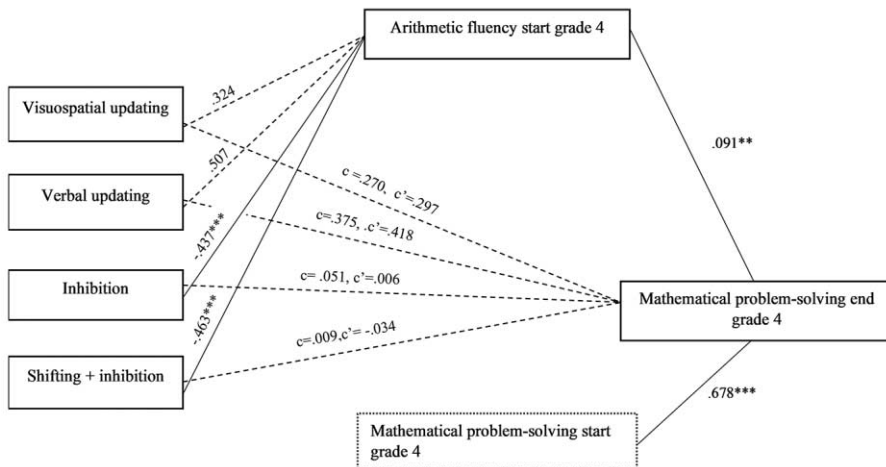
Arithmetic fluency start grade 4

Visuospatial updating

Verbal updating

Inhibition

Shifting + inhibition

.324

.507

-.437***

-.463***

c =.270, c'=.297

c=.375, .c'=.418

c= .051, c'=.006

c=.009,c'= -.034

.091**

Mathematical problem-solving end grade 4

.678***

Mathematical problem-solving start grade 4